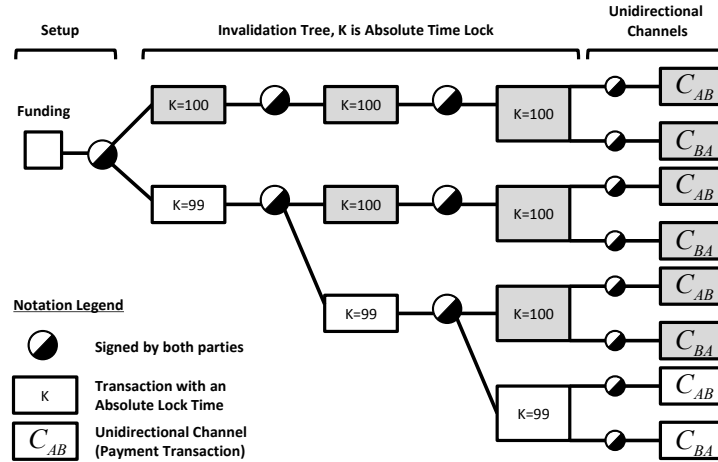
Setup

Invalidation Tree, K is Absolute Time Lock

Unidirectional Channels

Funding

K=100

K=100

K=100

$C_{AB}$

$C_{BA}$

K=99

K=100

K=100

$C_{AB}$

$C_{BA}$

K=99

K=100

$C_{AB}$

$C_{BA}$

K=99

$C_{AB}$

$C_{BA}$

Notation Legend

Signed by both parties

K

Transaction with an Absolute Lock Time

$C_{AB}$

Unidirectional Channel (Payment Transaction)